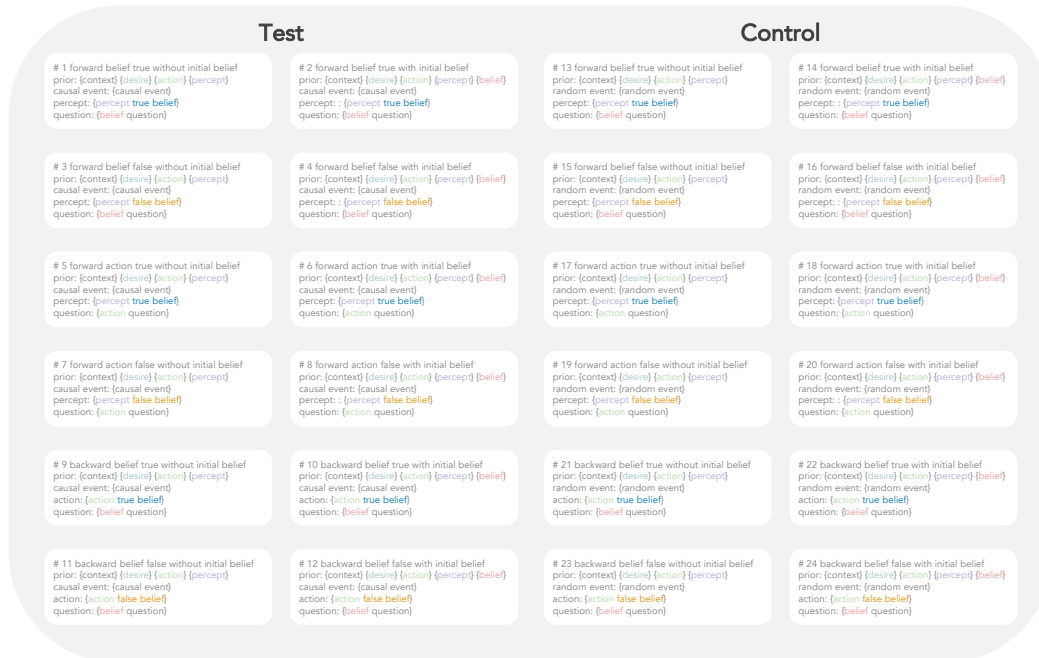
Test

# 1 forward belief true without initial belief
prior: {context} {desire} {action} {percept}
causal event: {causal event}
percept: {percept true belief}
question: {belief question}

# 2 forward belief true with initial belief
prior: {context} {desire} {action} {percept} {belief}
causal event: {causal event}
percept: : {percept true belief}
question: {belief question}

# 3 forward belief false without initial belief
prior: {context} {desire} {action} {percept}
causal event: {causal event}
percept: {percept false belief}
question: {belief question}

# 4 forward belief false with initial belief
prior: {context} {desire} {action} {percept} {belief}
causal event: {causal event}
percept: : {percept false belief}
question: {belief question}

# 5 forward action true without initial belief
prior: {context} {desire} {action} {percept}
causal event: {causal event}
percept: {percept true belief}
question: {action question}

# 6 forward action true with initial belief
prior: {context} {desire} {action} {percept} {belief}
causal event: {causal event}
percept: {percept true belief}
question: {action question}

# 7 forward action false without initial belief
prior: {context} {desire} {action} {percept}
causal event: {causal event}
percept: {percept false belief}
question: {action question}

# 8 forward action false with initial belief
prior: {context} {desire} {action} {percept} {belief}
causal event: {causal event}
percept: : {percept false belief}
question: {action question}

# 9 backward belief true without initial belief
prior: {context} {desire} {action} {percept}
causal event: {causal event}
action: {action true belief}
question: {belief question}

# 10 backward belief true with initial belief
prior: {context} {desire} {action} {percept} {belief}
causal event: {causal event}
action: {action true belief}
question: {belief question}

# 11 backward belief false without initial belief
prior: {context} {desire} {action} {percept}
causal event: {causal event}
action: {action false belief}
question: {belief question}

# 12 backward belief false with initial belief
prior: {context} {desire} {action} {percept} {belief}
causal event: {causal event}
action: {action false belief}
question: {belief question}

Control

# 13 forward belief true without initial belief
prior: {context} {desire} {action} {percept}
random event: {random event}
percept: {percept true belief}
question: {belief question}

# 14 forward belief true with initial belief
prior: {context} {desire} {action} {percept} {belief}
random event: {random event}
percept: : {percept true belief}
question: {belief question}

# 15 forward belief false without initial belief
prior: {context} {desire} {action} {percept}
random event: {random event}
percept: {percept false belief}
question: {belief question}

# 16 forward belief false with initial belief
prior: {context} {desire} {action} {percept} {belief}
random event: {random event}
percept: : {percept false belief}
question: {belief question}

# 17 forward action true without initial belief
prior: {context} {desire} {action} {percept}
random event: {random event}
percept: {percept true belief}
question: {action question}

# 18 forward action true with initial belief
prior: {context} {desire} {action} {percept} {belief}
random event: {random event}
percept: {percept true belief}
question: {action question}

# 19 forward action false without initial belief
prior: {context} {desire} {action} {percept}
random event: {random event}
percept: {percept false belief}
question: {action question}

# 20 forward action false with initial belief
prior: {context} {desire} {action} {percept} {belief}
random event: {random event}
percept: : {percept false belief}
question: {action question}

# 21 backward belief true without initial belief
prior: {context} {desire} {action} {percept}
random event: {random event}
action: {action true belief}
question: {belief question}

# 22 backward belief true with initial belief
prior: {context} {desire} {action} {percept} {belief}
random event: {random event}
action: {action true belief}
question: {belief question}

# 23 backward belief false without initial belief
prior: {context} {desire} {action} {percept}
random event: {random event}
action: {action false belief}
question: {belief question}

# 24 backward belief false with initial belief
prior: {context} {desire} {action} {percept} {belief}
random event: {random event}
action: {action false belief}
question: {belief question}